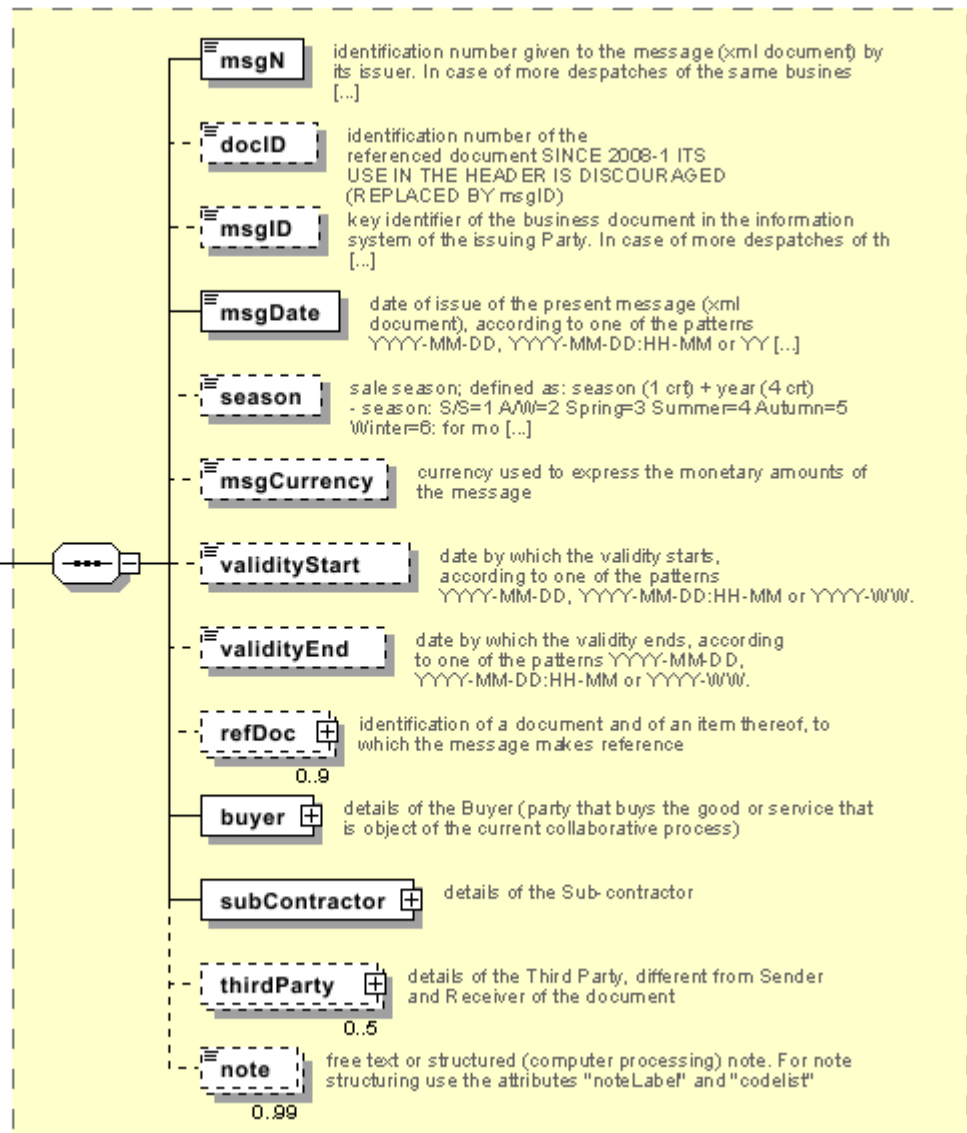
msgN
identification number given to the message (xml document) by its issuer. In case of more despatches of the same busines [...]

docID
identification number of the referenced document SINCE 2008-1 ITS USE IN THE HEADER IS DISCOURAGED (REPLACED BY msgID)

msgID
key identifier of the business document in the information system of the issuing Party. In case of more despatches of th [...]

msgDate
date of issue of the present message (xml document), according to one of the patterns YYYY-MM-DD, YYYY-MM-DD:HH-MM or YY [...]

season
sale season; defined as: season (1 crt) + year (4 crt) - season: S/S=1 A/W=2 Spring=3 Summer=4 Autumn=5 Winter=6: for mo [...]

msgCurrency
currency used to express the monetary amounts of the message

validityStart
date by which the validity starts, according to one of the patterns YYYY-MM-DD, YYYY-MM-DD:HH-MM or YYYY-WW.

validityEnd
date by which the validity ends, according to one of the patterns YYYY-MM-DD, YYYY-MM-DD:HH-MM or YYYY-WW.

refDoc
0..9
identification of a document and of an item thereof, to which the message makes reference

buyer
details of the Buyer (party that buys the good or service that is object of the current collaborative process)

subContractor
details of the Sub-contractor

thirdParty
0..5
details of the Third Party, different from Sender and Receiver of the document

note
0..99
free text or structured (computer processing) note. For note structuring use the attributes "noteLabel" and "codelist"